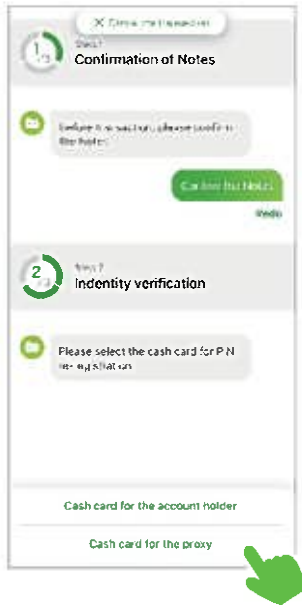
✕ Cancel the transaction

1/3

Step1

Confirmation of Notes

Before transaction, please confirm the Notes

Confirm the Notes

Redo

2/3

Step 2

Indentity verification

Please select the cash card for PIN registration

Cash card for the account holder

Cash card for the proxy